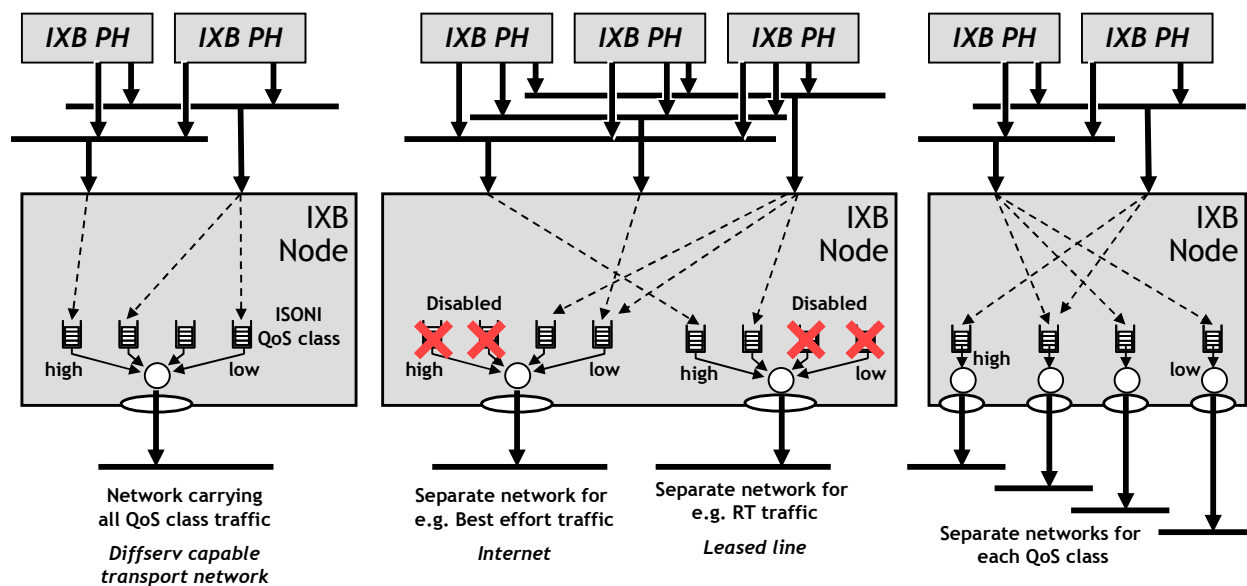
IXB PH
IXB PH

IXB Node

ISONI QoS class

high
low

Network carrying all QoS class traffic

Diffserv capable transport network

IXB PH
IXB PH
IXB PH

IXB Node

Disabled
Disabled

high
low
high
low

Separate network for e.g. Best effort traffic

Internet

Separate network for e.g. RT traffic

Leased line

IXB PH
IXB PH

IXB Node

high
low

Separate networks for each QoS class